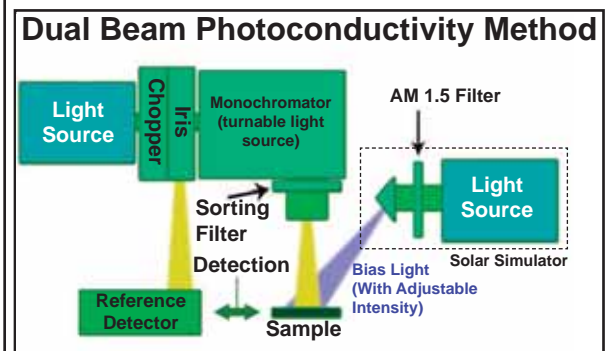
Dual Beam Photoconductivity Method

Light Source

Chopper

Iris

Monochromator (turnable light source)

AM 1.5 Filter

Light Source

Solar Simulator

Sorting Filter

Detection

Bias Light (With Adjustable Intensity)

Reference Detector

Sample